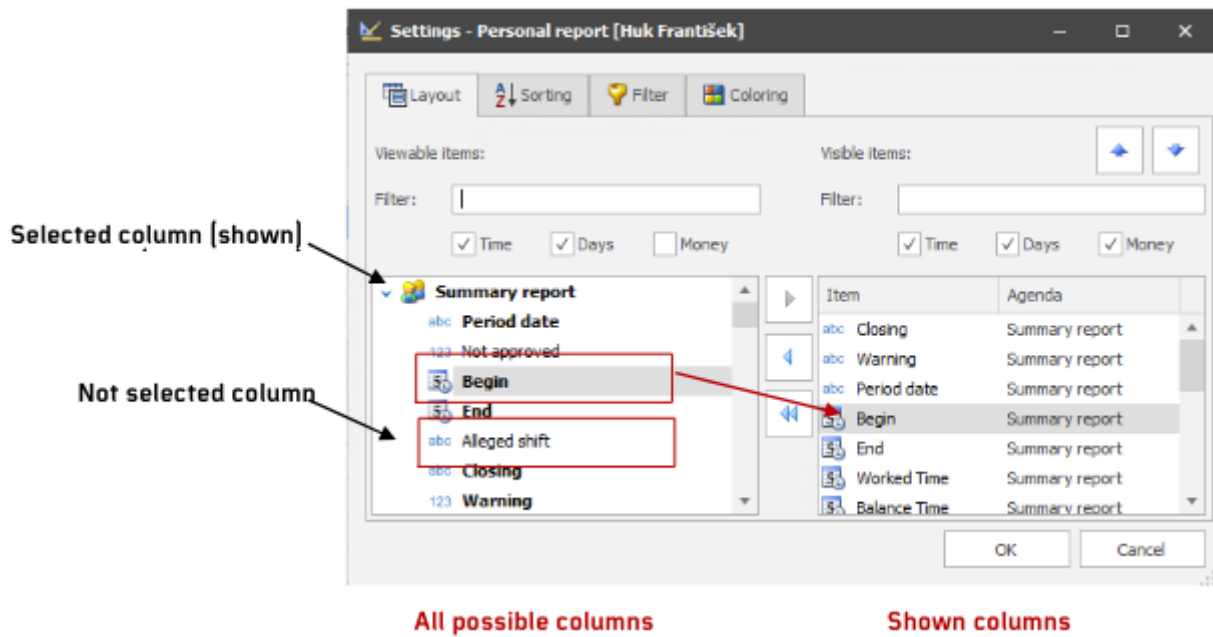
Settings - Personal report [Huk František]

Layout | Sorting | Filter | Coloring

Viewable items:

Filter:

Time | Days | Money

Selected column [shown]

Not selected column

Summary report
abc Period date
123 Not approved
Begin
End
abc Alleged shift
abc Closing
123 Warning

Visible items:

Filter:

Time | Days | Money

| Item | Agenda |
|---|---|
| Closing | Summary report |
| Warning | Summary report |
| Period date | Summary report |
| Begin | Summary report |
| End | Summary report |
| Worked Time | Summary report |
| Balance Time | Summary report |

OK | Cancel

All possible columns

Shown columns